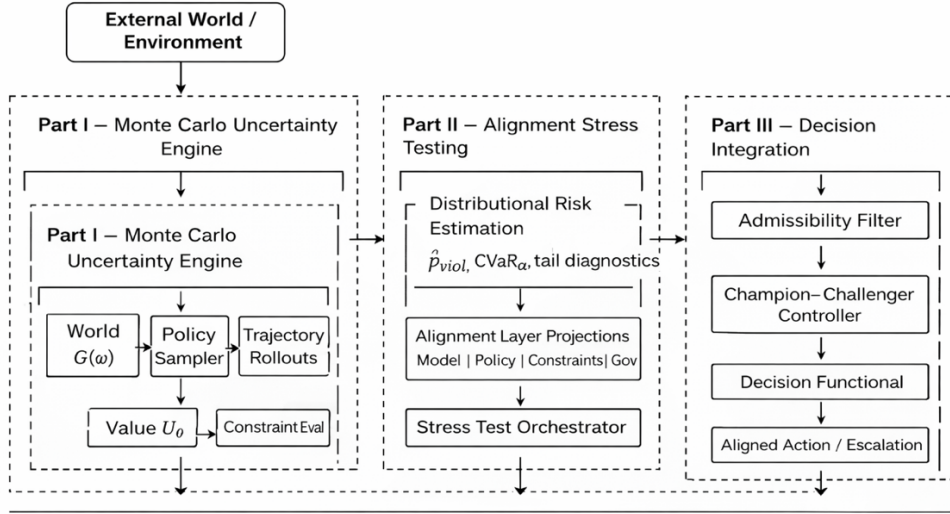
External World / Environment

Part I – Monte Carlo Uncertainty Engine

Part I – Monte Carlo Uncertainty Engine

World $G(\omega)$

Policy Sampler

Trajectory Rollouts

Value $U_0$

Constraint Eval

Part II – Alignment Stress Testing

Distributional Risk Estimation

$\hat{p}_{viol}$, CVaR$_\alpha$, tail diagnostics

Alignment Layer Projections

Model | Policy | Constraints | Gov

Stress Test Orchestrator

Part III – Decision Integration

Admissibility Filter

Champion–Challenger Controller

Decision Functional

Aligned Action / Escalation